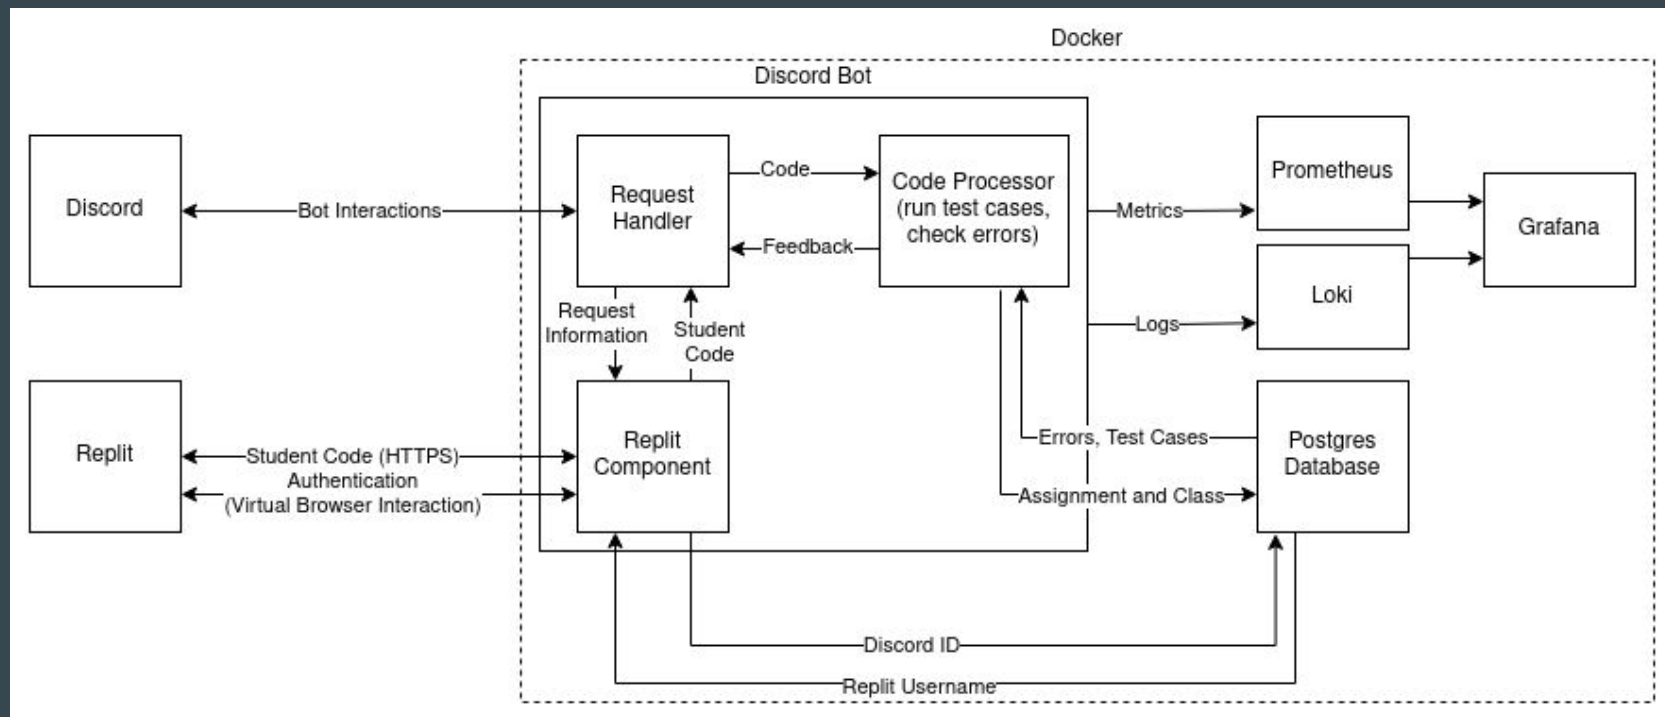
Docker

Discord Bot

Discord

Bot Interactions

Request Handler

Code

Feedback

Code Processor (run test cases, check errors)

Metrics

Prometheus

Grafana

Loki

Logs

Request Information

Student Code

Replit

Student Code (HTTPS)

Authentication (Virtual Browser Interaction)

Replit Component

Errors, Test Cases

Assignment and Class

Postgres Database

Discord ID

Replit Username